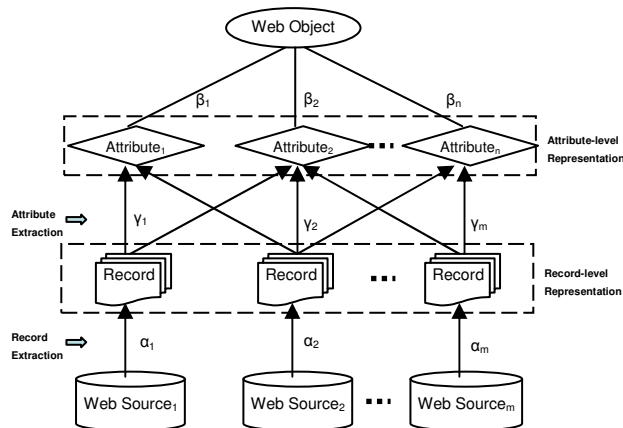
Web Object

$\beta_1$ $\beta_2$ $\beta_n$

Attribute$_1$ Attribute$_2$ ... Attribute$_n$

Attribute-level Representation

Attribute Extraction

$\gamma_1$ $\gamma_2$ $\gamma_m$

Record Record ... Record

Record-level Representation

Record Extraction

$\alpha_1$ $\alpha_2$ $\alpha_m$

Web Source$_1$ Web Source$_2$ ... Web Source$_m$